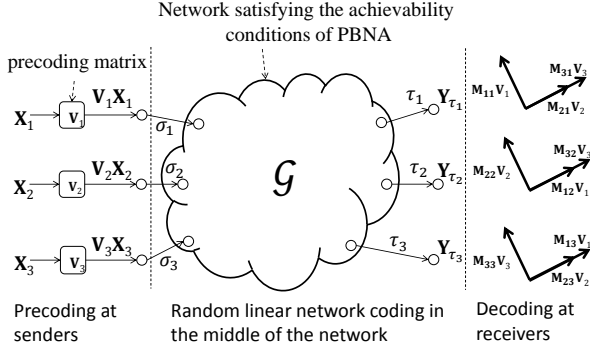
Network satisfying the achievability conditions of PBNA

precoding matrix

$\mathbf{X}_1$ $\mathbf{V}_1$ $\mathbf{V}_1\mathbf{X}_1$ $\sigma_1$

$\mathbf{X}_2$ $\mathbf{V}_2$ $\mathbf{V}_2\mathbf{X}_2$ $\sigma_2$

$\mathbf{X}_3$ $\mathbf{V}_3$ $\mathbf{V}_3\mathbf{X}_3$ $\sigma_3$

$\mathcal{G}$

$\tau_1$ $\mathbf{Y}_{\tau_1}$

$\tau_2$ $\mathbf{Y}_{\tau_2}$

$\tau_3$ $\mathbf{Y}_{\tau_3}$

$\mathbf{M}_{11}\mathbf{V}_1$ $\mathbf{M}_{31}\mathbf{V}_3$ $\mathbf{M}_{21}\mathbf{V}_2$

$\mathbf{M}_{22}\mathbf{V}_2$ $\mathbf{M}_{32}\mathbf{V}_3$ $\mathbf{M}_{12}\mathbf{V}_1$

$\mathbf{M}_{33}\mathbf{V}_3$ $\mathbf{M}_{13}\mathbf{V}_1$ $\mathbf{M}_{23}\mathbf{V}_2$

Precoding at senders

Random linear network coding in the middle of the network

Decoding at receivers